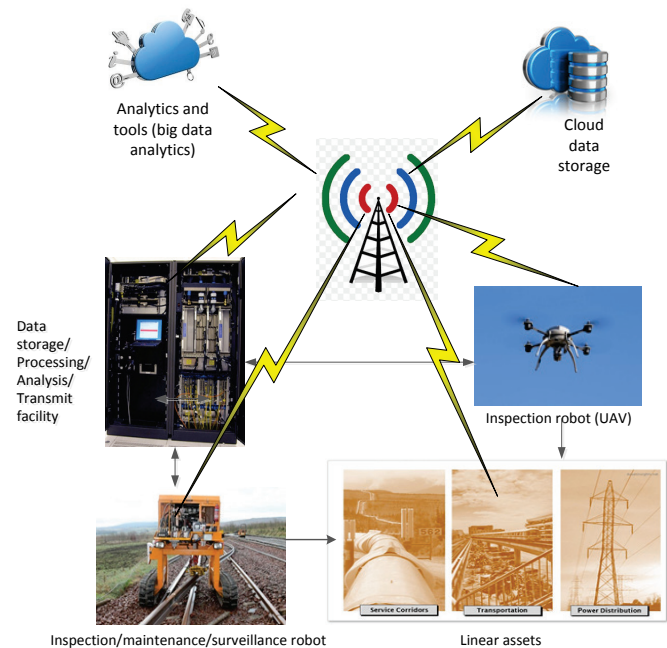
Analytics and tools (big data analytics)

Cloud data storage

Data storage/ Processing/ Analysis/ Transmit facility

Inspection robot (UAV)

Service Corridors

Transportation

Power Distribution

Inspection/maintenance/surveillance robot

Linear assets